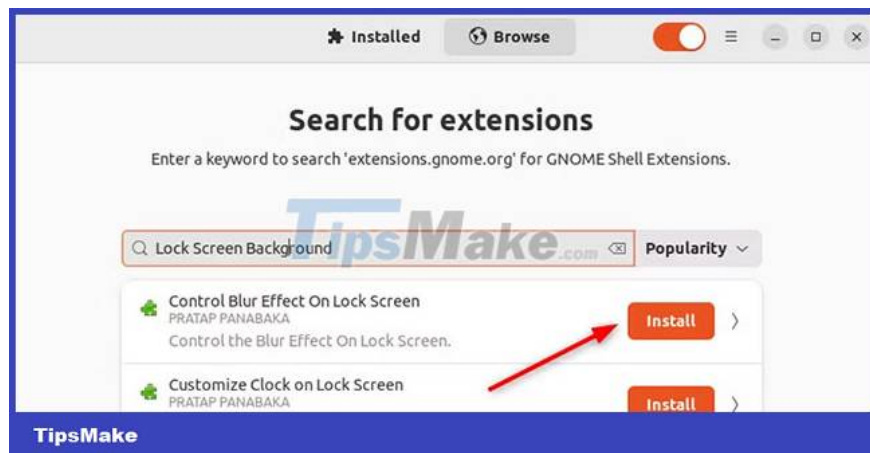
Installed Browse

Search for extensions

Enter a keyword to search 'extensions.gnome.org' for GNOME Shell Extensions.

TipsMake.com

Lock Screen Background

Popularity

Control Blur Effect On Lock Screen
PRATAP PANABAKA
Control the Blur Effect On Lock Screen.

Install

Customize Clock on Lock Screen
PRATAP PANABAKA

Install

TipsMake